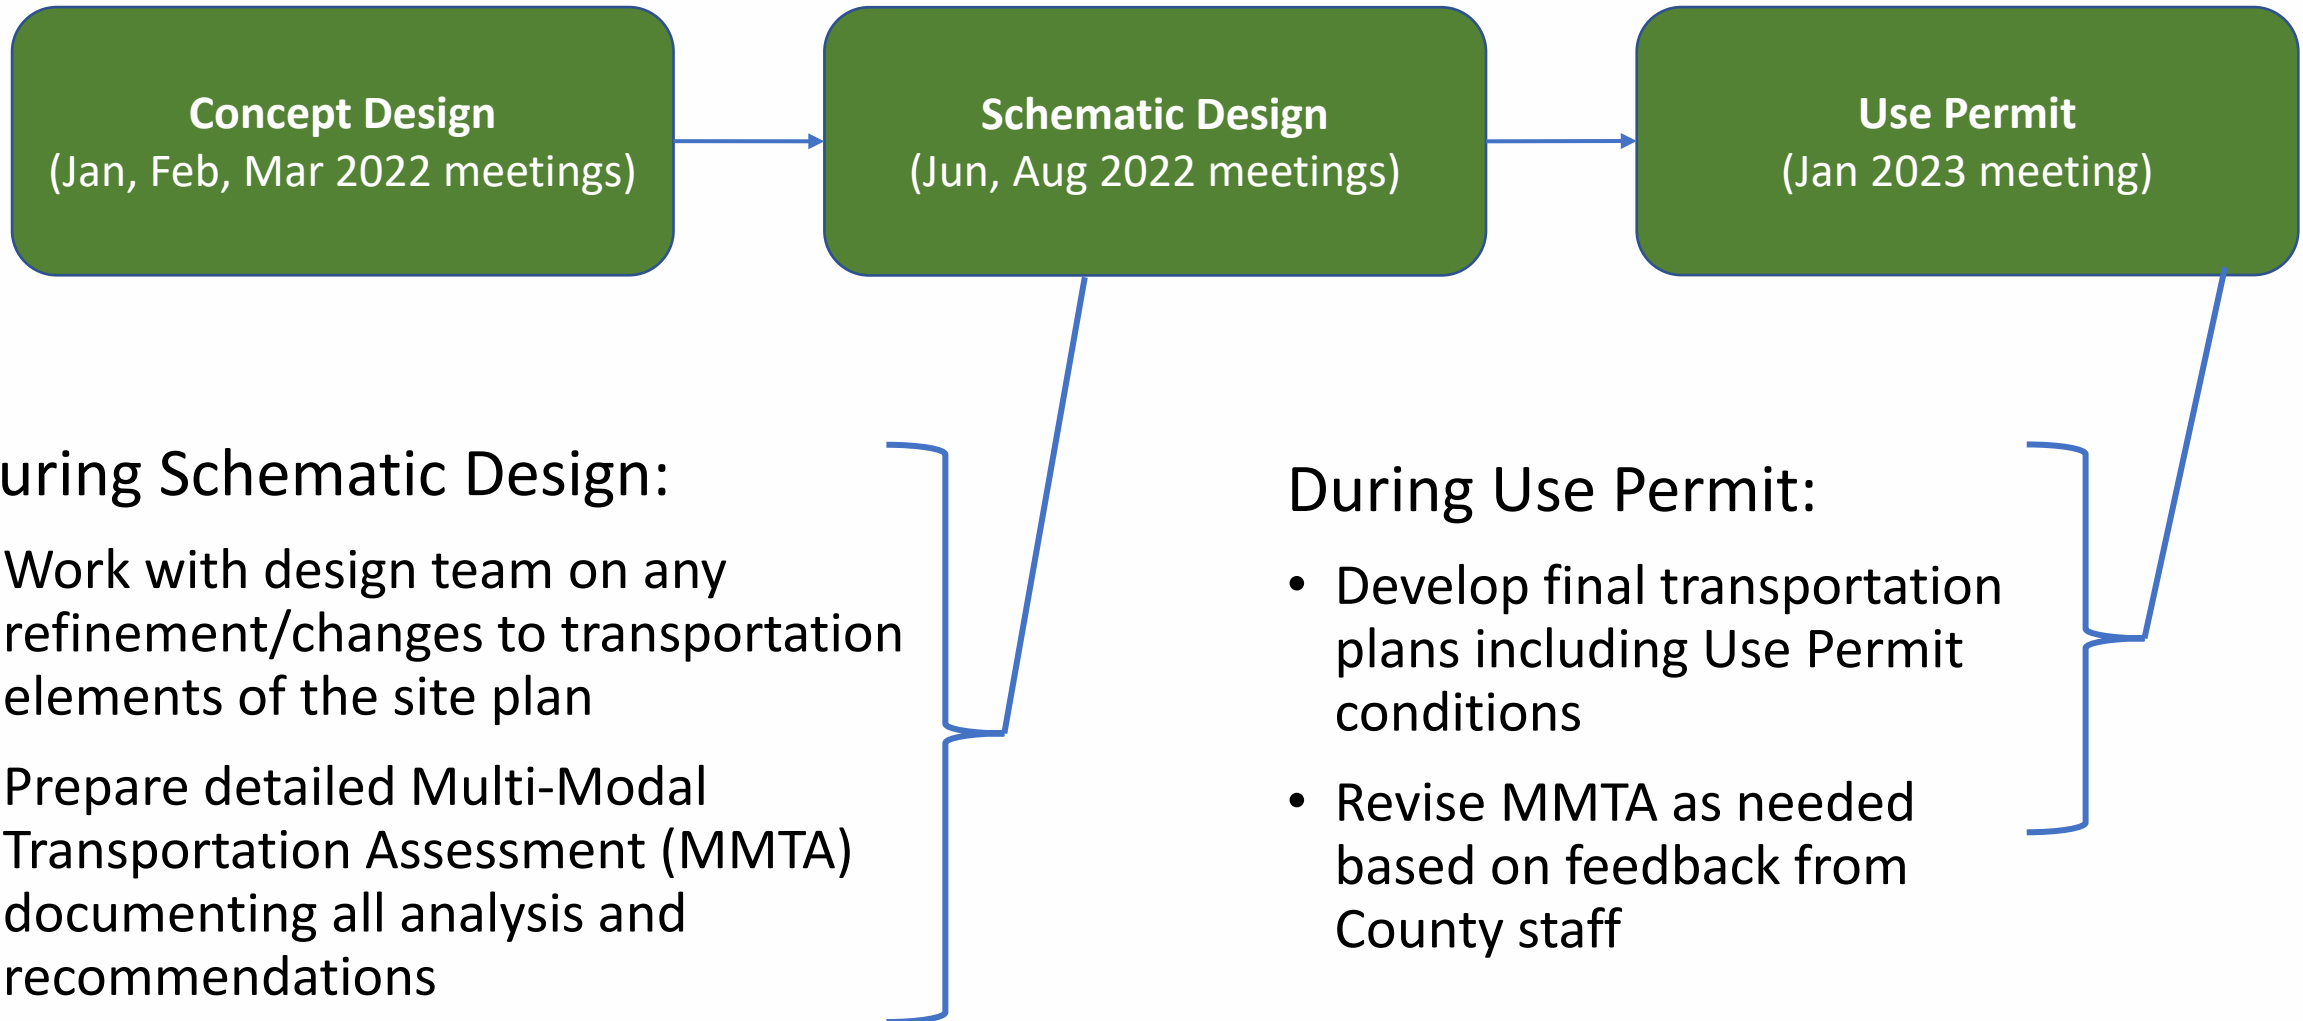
Concept Design
(Jan, Feb, Mar 2022 meetings)

Schematic Design
(Jun, Aug 2022 meetings)

Use Permit
(Jan 2023 meeting)

uring Schematic Design:

Work with design team on any refinement/changes to transportation elements of the site plan

Prepare detailed Multi-Modal Transportation Assessment (MMTA) documenting all analysis and recommendations

During Use Permit:

• Develop final transportation plans including Use Permit conditions

• Revise MMTA as needed based on feedback from County staff